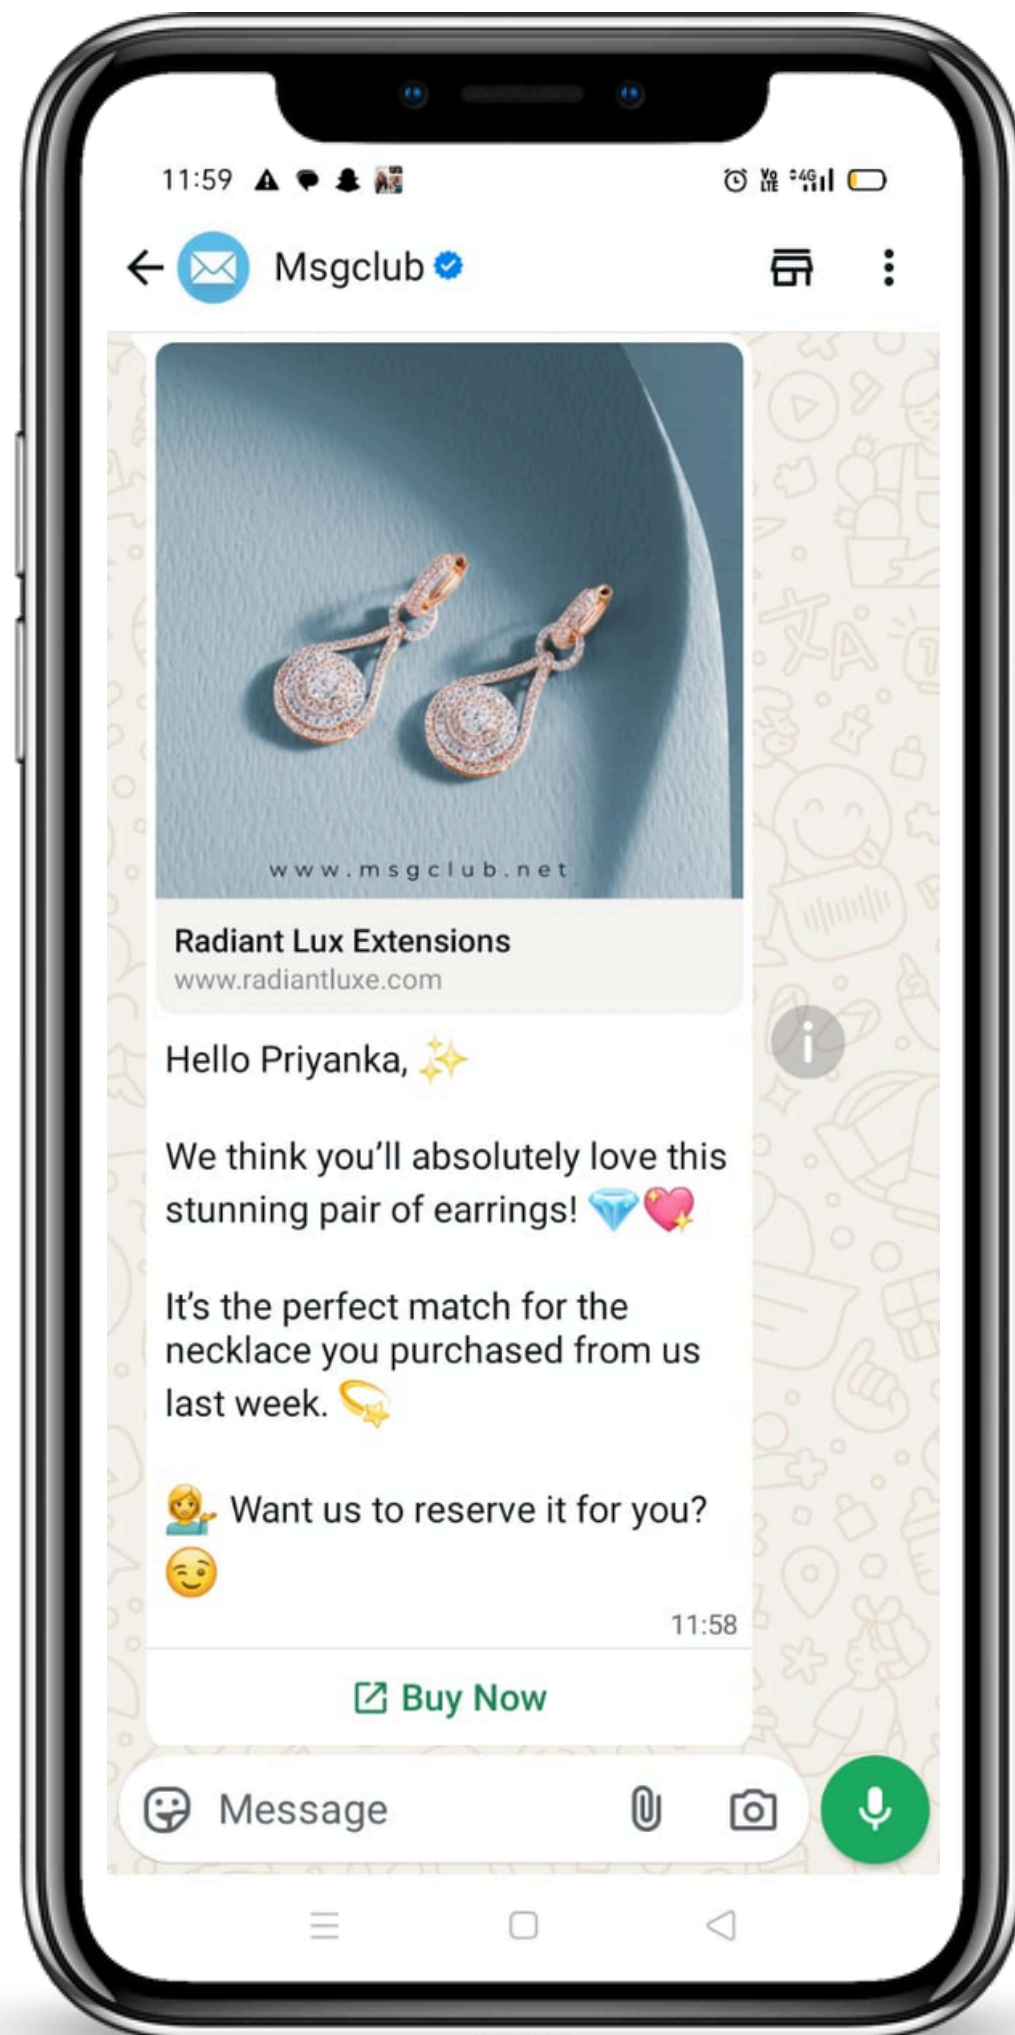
11:59

Msgclub

www.msgclub.net

Radiant Lux Extensions
www.radiantluxe.com

Hello Priyanka, ✨

We think you'll absolutely love this stunning pair of earrings! 💎💖

It's the perfect match for the necklace you purchased from us last week. 💫

💁 Want us to reserve it for you? 😉

11:58

Buy Now

Message